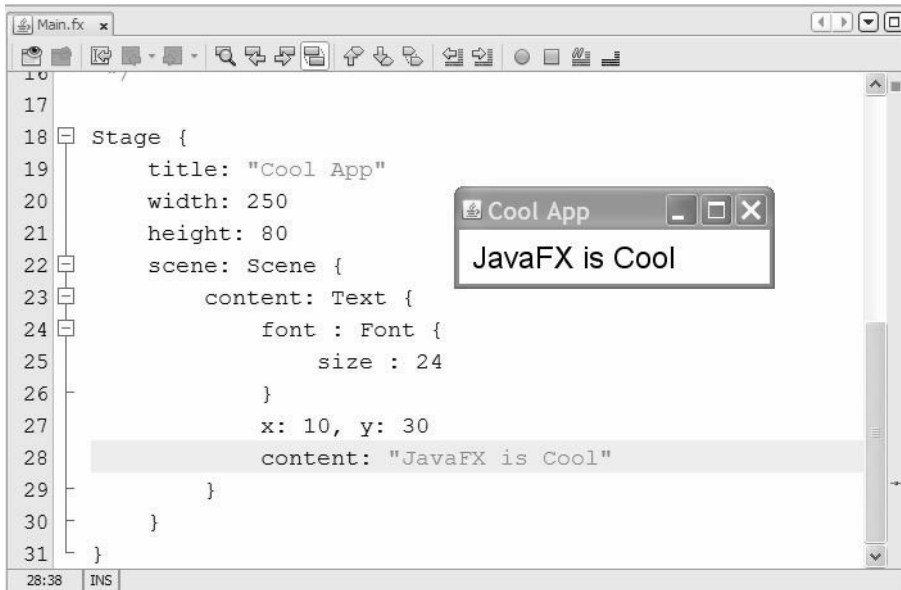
Main.fx x

16 */
17
18 Stage {
19 title: "Cool App"
20 width: 250
21 height: 80
22 scene: Scene {
23 content: Text {
24 font : Font {
25 size : 24
26 }
27 x: 10, y: 30
28 content: "JavaFX is Cool"
29 }
30 }
31 }

Cool App

JavaFX is Cool

28:38 INS